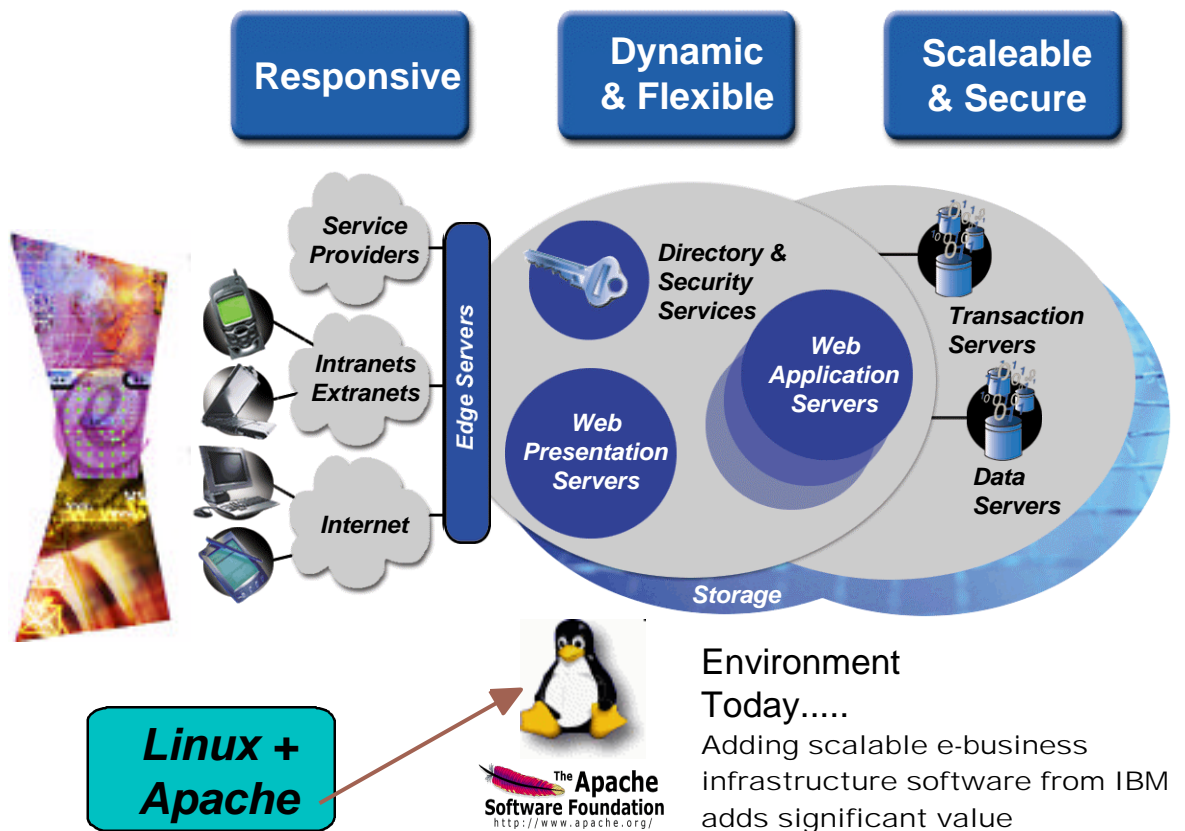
Responsive

Dynamic & Flexible

Scaleable & Secure

Service Providers

Intranets Extranets

Internet

Edge Servers

Directory & Security Services

Web Application Servers

Web Presentation Servers

Transaction Servers

Data Servers

Storage

Linux + Apache

The Apache Software Foundation
http://www.apache.org/

Environment Today.....

Adding scalable e-business infrastructure software from IBM adds significant value